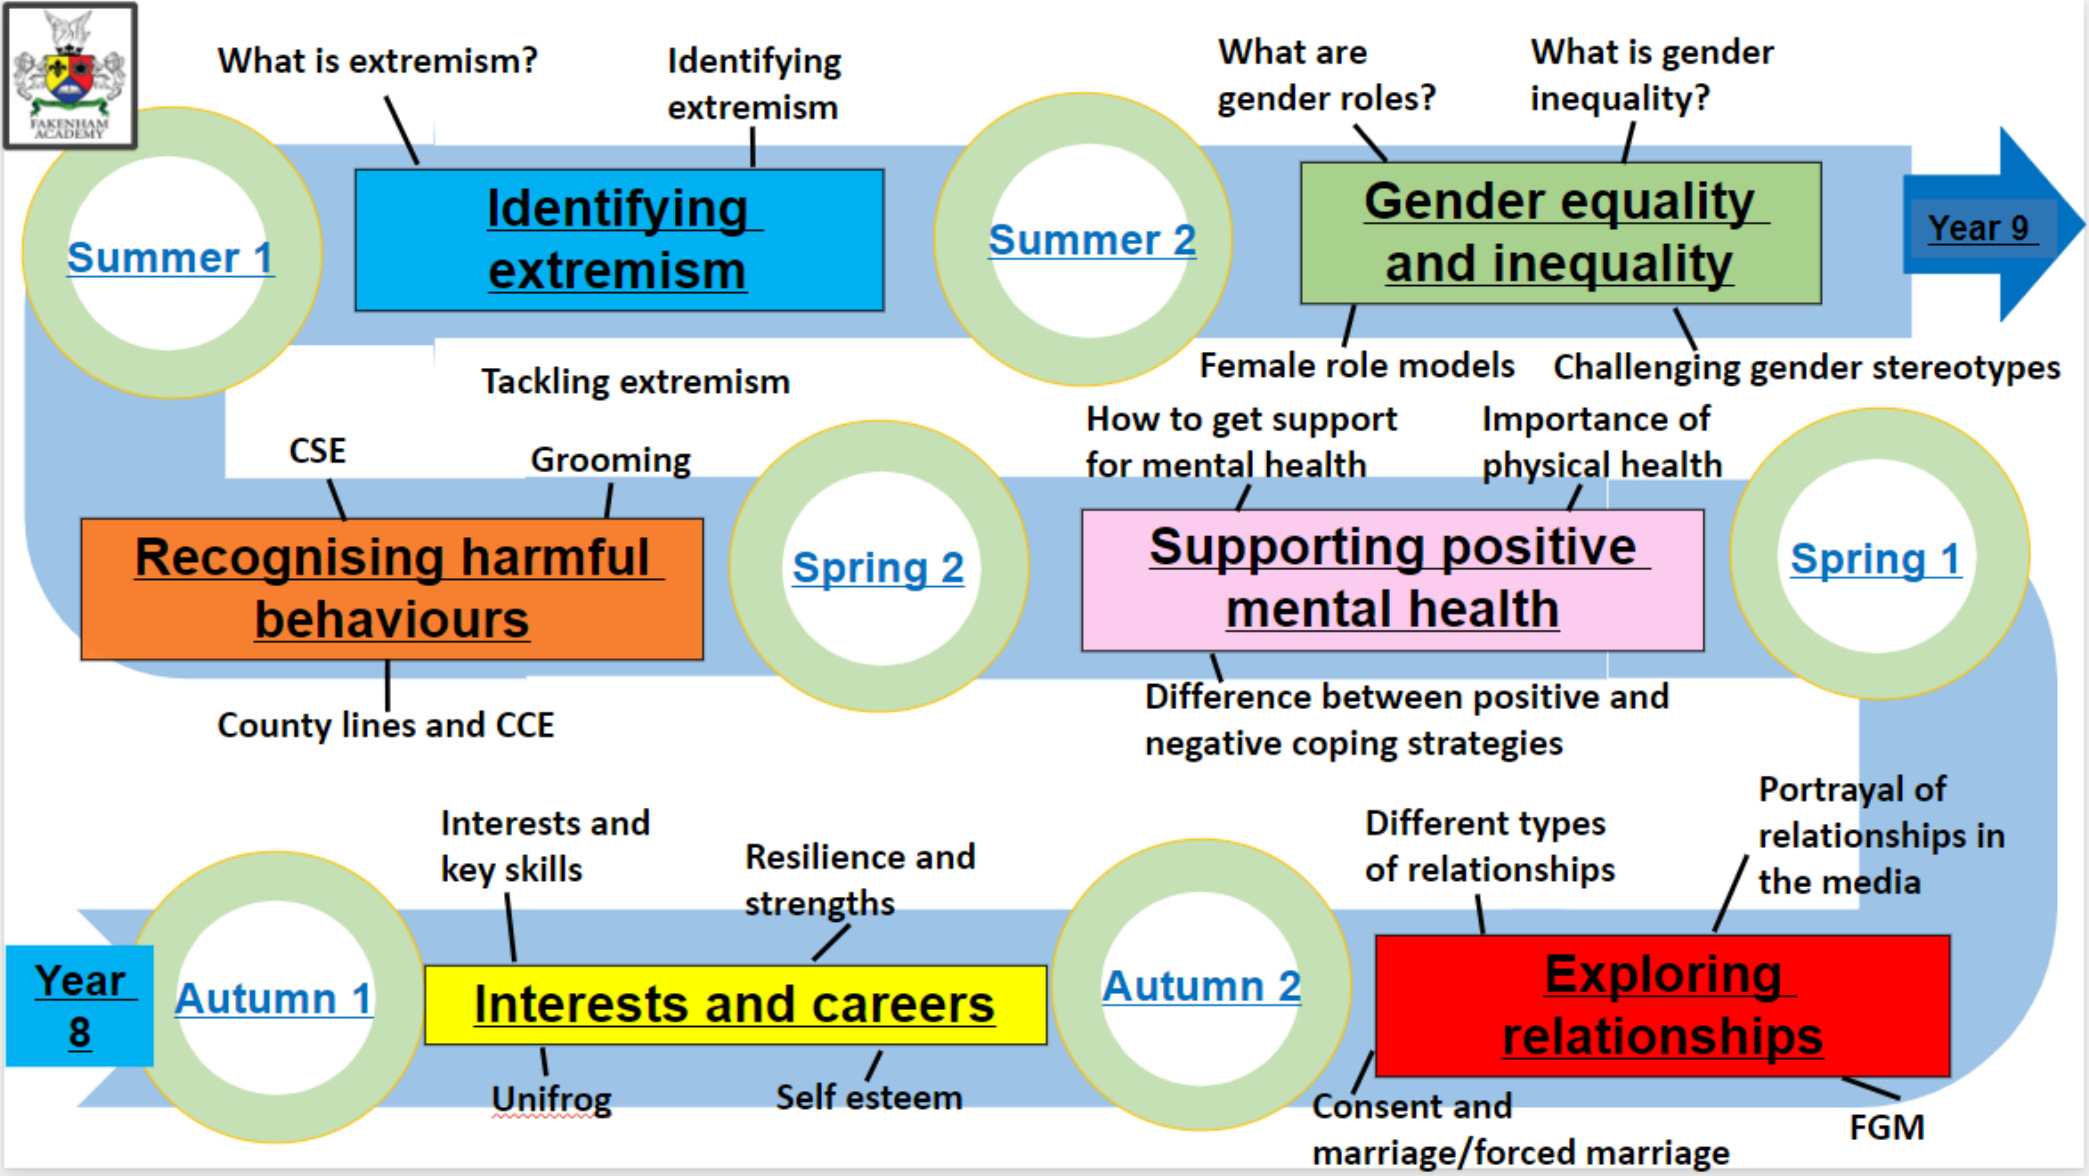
FAKENHAM ACADEMY

What is extremism?

Identifying extremism

Summer 1

Identifying extremism

Tackling extremism

Summer 2

What are gender roles?

What is gender inequality?

Gender equality and inequality

Year 9

Female role models

Challenging gender stereotypes

CSE

Grooming

Recognising harmful behaviours

County lines and CCE

Spring 2

How to get support for mental health

Importance of physical health

Supporting positive mental health

Spring 1

Difference between positive and negative coping strategies

Year 8

Autumn 1

Interests and key skills

Resilience and strengths

Interests and careers

Unifrog

Self esteem

Autumn 2

Different types of relationships

Portrayal of relationships in the media

Exploring relationships

Consent and marriage/forced marriage

FGM